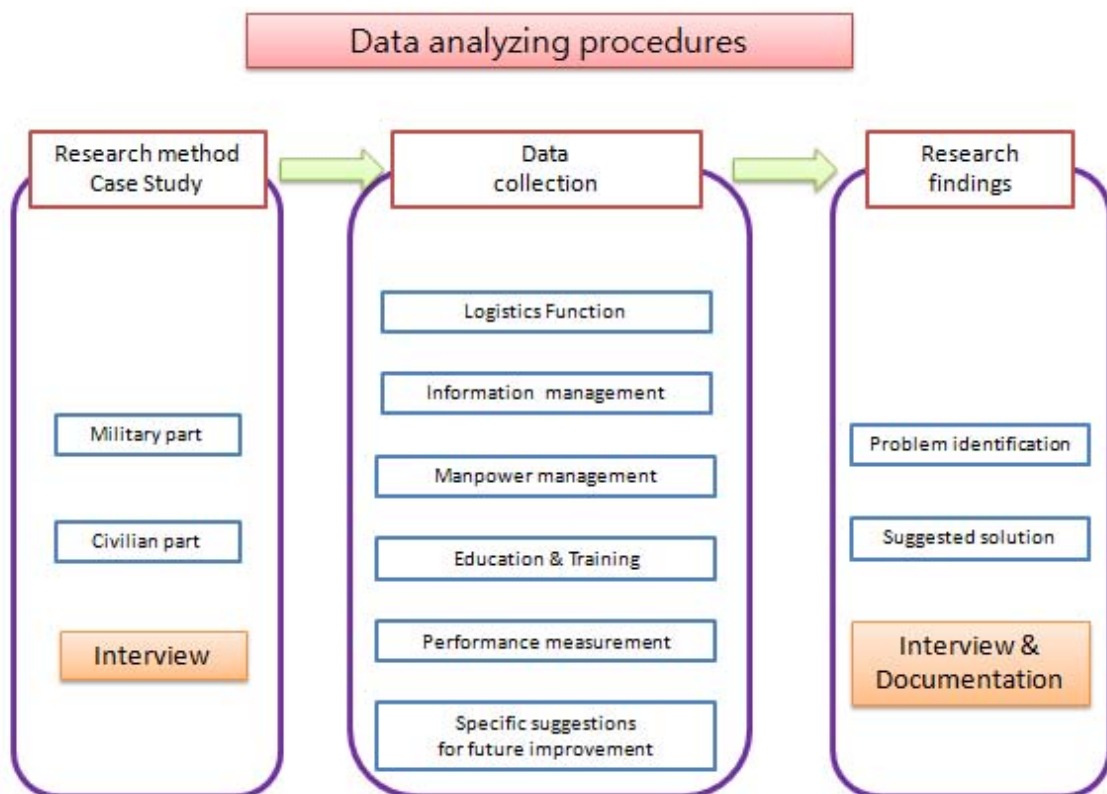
Data analyzing procedures

Research method
Case Study

Military part

Civilian part

Interview

Data
collection

Logistics Function

Information management

Manpower management

Education & Training

Performance measurement

Specific suggestions
for future improvement

Research
findings

Problem identification

Suggested solution

Interview &
Documentation